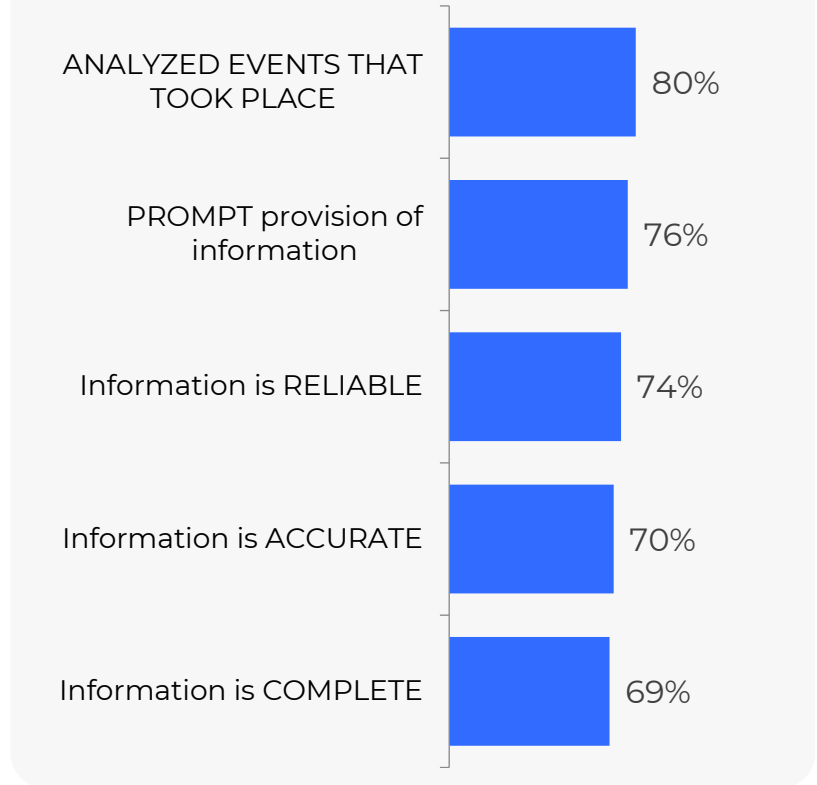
| | |
|---|---|
| ANALYZED EVENTS THAT TOOK PLACE | 80% |
| PROMPT provision of information | 76% |
| Information is RELIABLE | 74% |
| Information is ACCURATE | 70% |
| Information is COMPLETE | 69% |